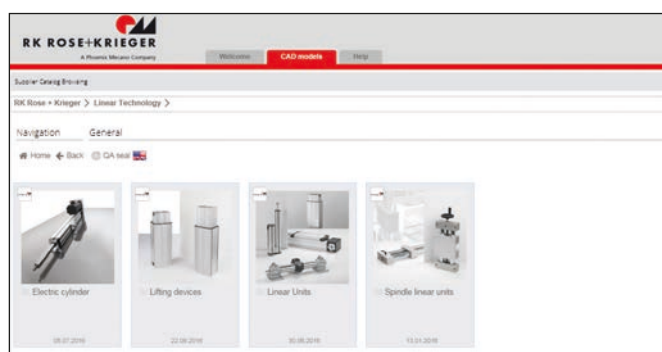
RK ROSE+KRIEGER
A Phoenix Mecano Company

Welcome | CAD models | Help

Supplier Catalog Browsing

RK Rose + Krieger > Linear Technology >

Navigation General

Home Back QA seal

Electric cylinder
08.07.2016

Lifting devices
22.08.2016

Linear Units
30.08.2016

Spindle linear units
13.01.2016